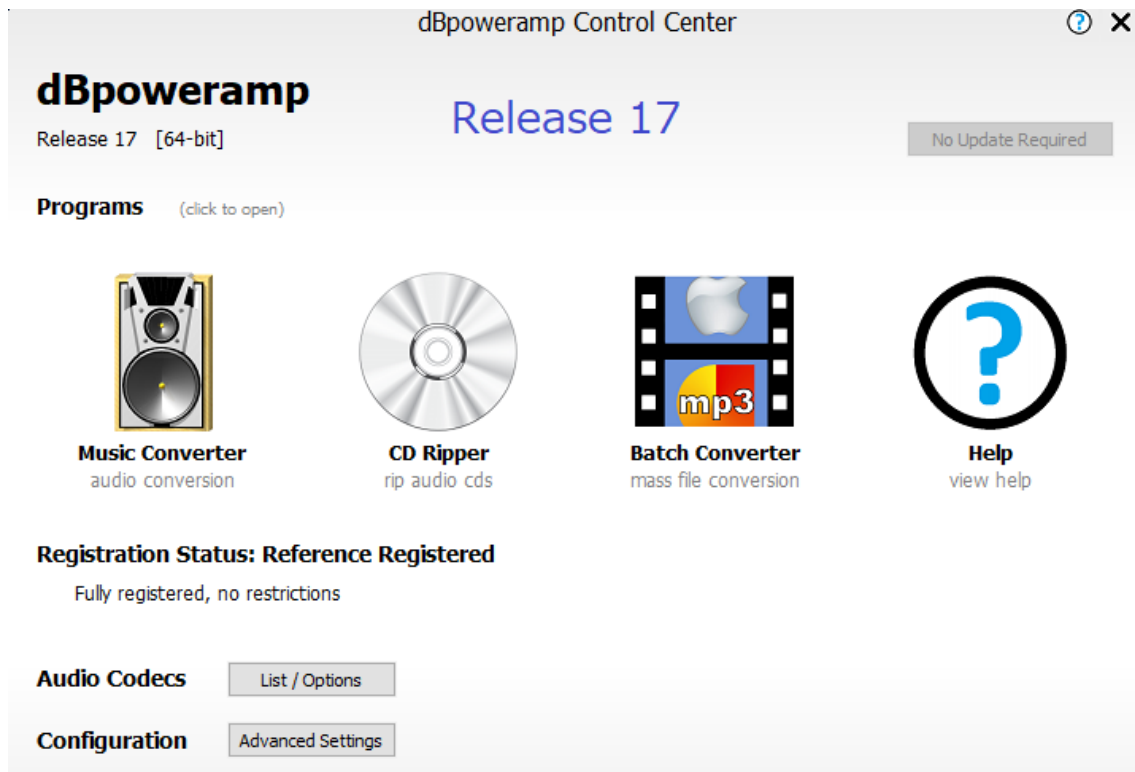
dBpoweramp Control Center

dBpoweramp

Release 17 [64-bit]

Release 17

No Update Required

Programs (click to open)

mp3

Music Converter
audio conversion

CD Ripper
rip audio cds

Batch Converter
mass file conversion

Help
view help

Registration Status: Reference Registered

Fully registered, no restrictions

Audio Codecs List / Options

Configuration Advanced Settings